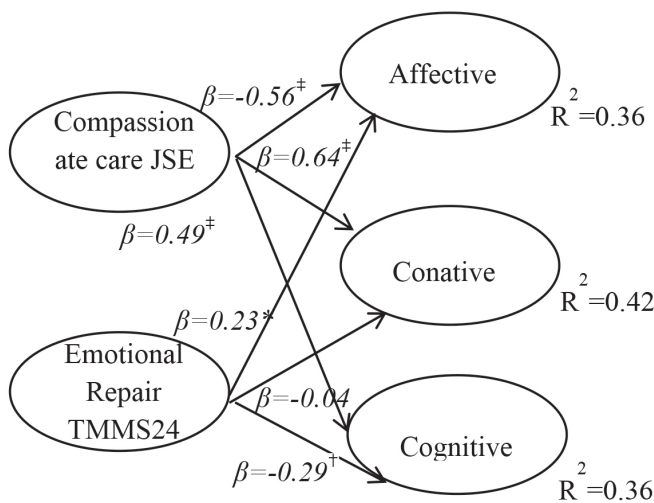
Affective

$\beta$=-0.56‡

Compassion ate care JSE

$R^2$=0.36

$\beta$=0.64‡

$\beta$=0.49‡

Conative

$R^2$=0.42

$\beta$=0.23*

Emotional Repair TMMS24

$\beta$=-0.04

Cognitive

$\beta$=-0.29†

$R^2$=0.36